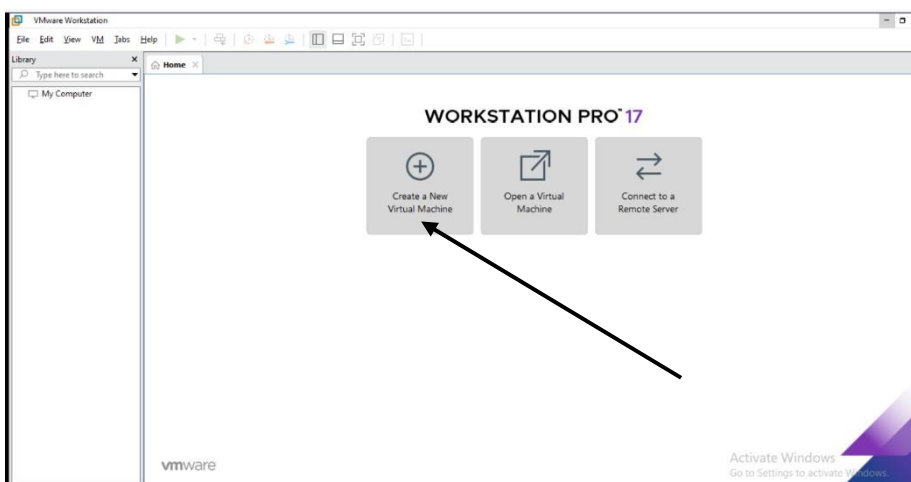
VMware Workstation

File Edit View VM Tabs Help

Library

Type here to search

My Computer

Home

WORKSTATION PRO™ 17

Create a New Virtual Machine

Open a Virtual Machine

Connect to a Remote Server

vmware

Activate Windows
Go to Settings to activate Windows.